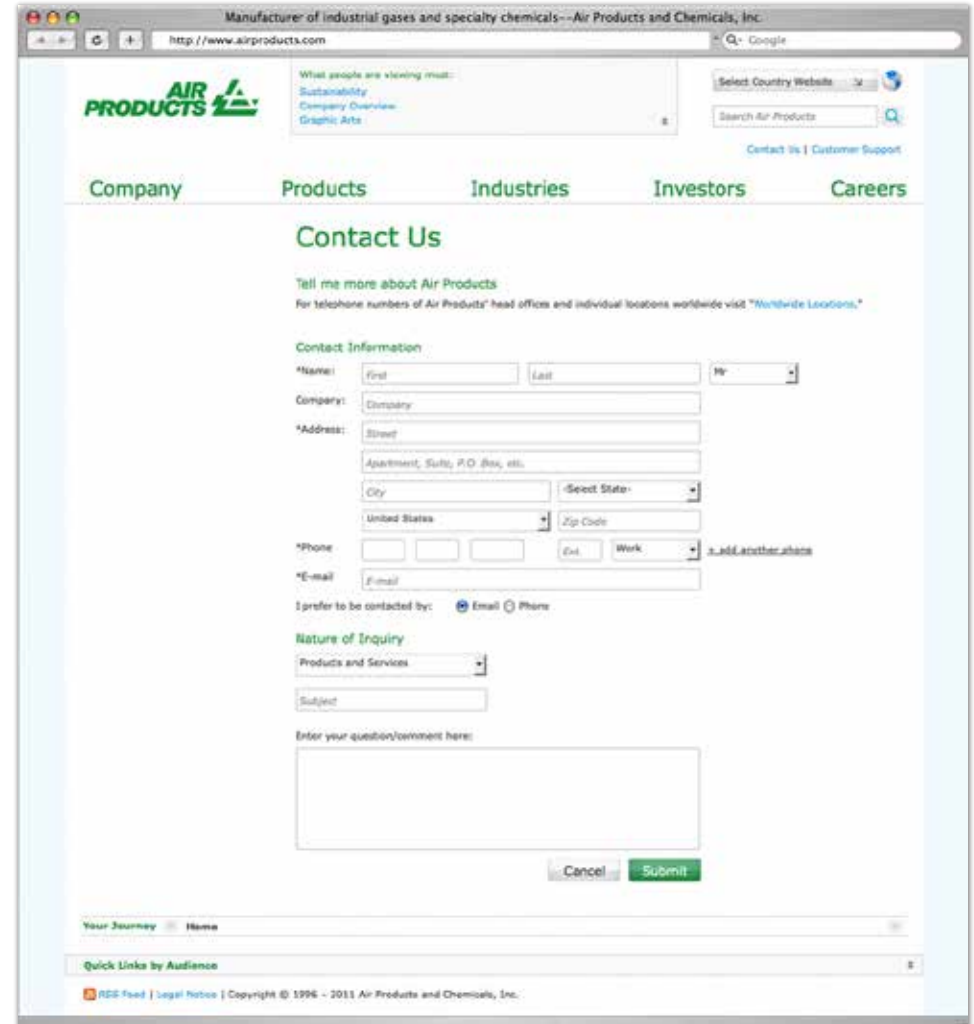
Manufacturer of industrial gases and specialty chemicals--Air Products and Chemicals, Inc.

http://www.airproducts.com

Q- Google

AIR PRODUCTS

What people are viewing most:
Sustainability
Company Overview
Graphic Arts

Select Country Website

Search Air Products

Contact Us | Customer Support

Company Products Industries Investors Careers

Contact Us

Tell me more about Air Products

For telephone numbers of Air Products' head offices and individual locations worldwide visit "Worldwide Locations."

Contact Information

*Name: First Last Mr

Company: Company

*Address: Street

Apartment, Suite, P.O. Box, etc.

City -Select State-

United States Zip Code

*Phone Ext. Work + add another phone

*E-mail E-mail

I prefer to be contacted by: Email Phone

Nature of Inquiry

Products and Services

Subject

Enter your question/comment here:

Cancel Submit

Your Journey Home

Quick Links by Audience

RSS Feed | Legal Notice | Copyright © 1996 - 2011 Air Products and Chemicals, Inc.